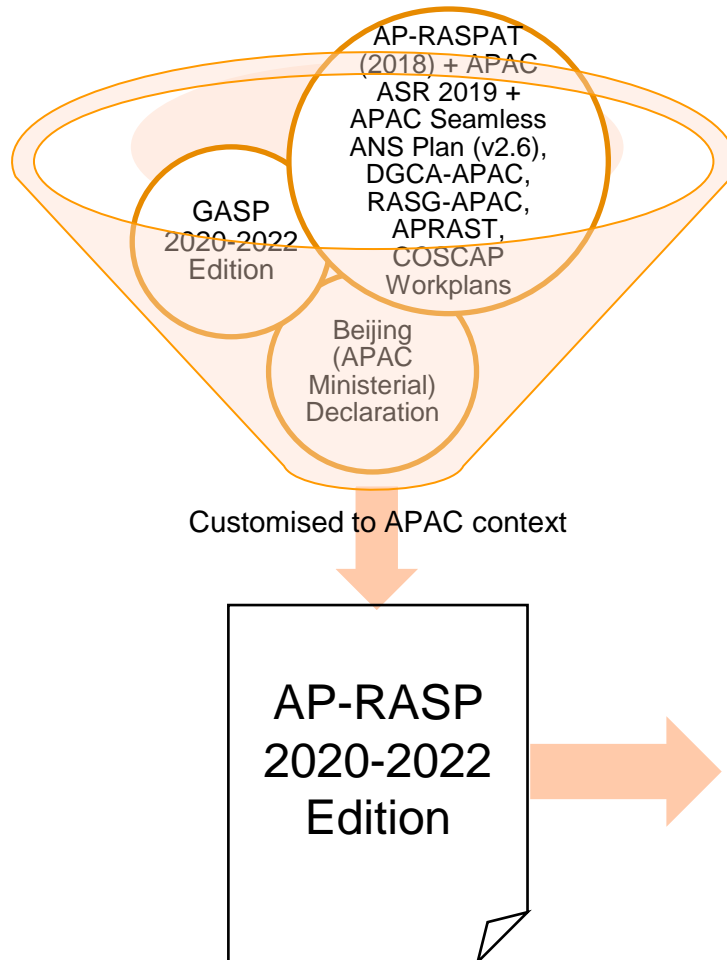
AP-RASPAT (2018) + APAC ASR 2019 + APAC Seamless ANS Plan (v2.6), DGCA-APAC, RASG-APAC, APRAST, COSCAP Workplans

GASP 2020-2022 Edition

Beijing (APAC Ministerial) Declaration

Customised to APAC context

AP-RASP 2020-2022 Edition